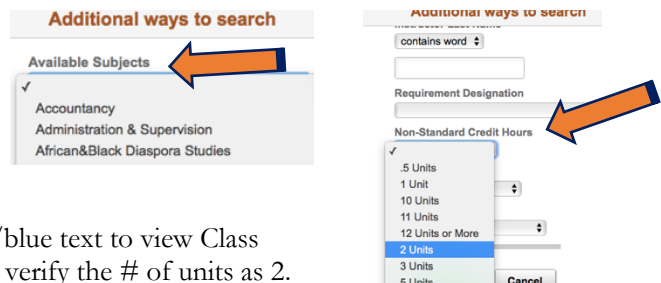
Additional ways to search

Available Subjects

✓

Accountancy

Administration & Supervision

African&Black Diaspora Studies

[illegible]/blue text to view Class

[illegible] verify the # of units as 2.

Additional ways to search

Instructor Last Name

contains word

Requirement Designation

Non-Standard Credit Hours

✓

.5 Units

1 Unit

10 Units

11 Units

12 Units or More

2 Units

3 Units

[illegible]

Cancel